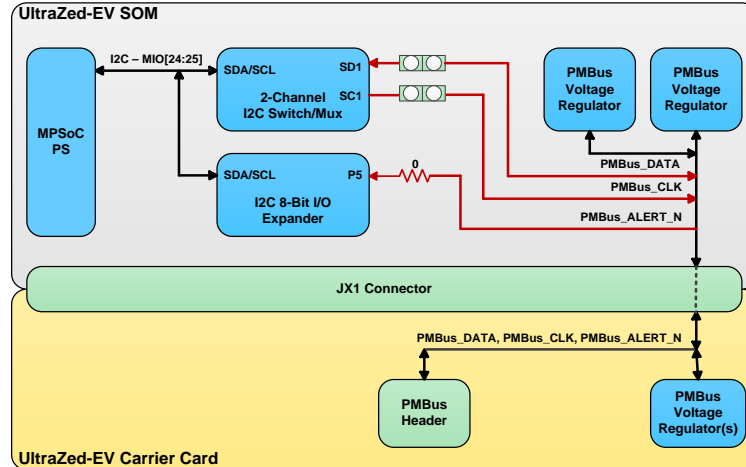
UltraZed-EV SOM

I2C – MIO[24:25]

MPSoC PS

SDA/SCL

SD1

SC1

2-Channel I2C Switch/Mux

SDA/SCL

P5

0

I2C 8-Bit I/O Expander

PMBus Voltage Regulator

PMBus Voltage Regulator

PMBus_DATA

PMBus_CLK

PMBus_ALERT_N

JX1 Connector

PMBus_DATA, PMBus_CLK, PMBus_ALERT_N

PMBus Header

PMBus Voltage Regulator(s)

UltraZed-EV Carrier Card